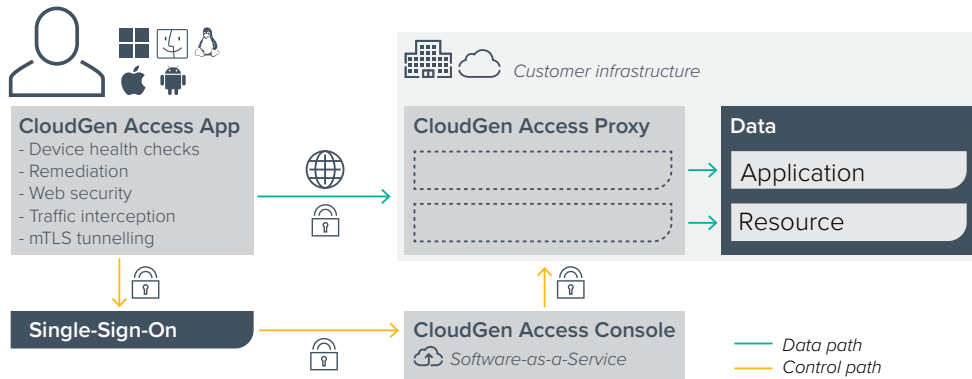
Customer infrastructure

CloudGen Access App
- Device health checks
- Remediation
- Web security
- Traffic interception
- mTLS tunnelling

CloudGen Access Proxy

Data
Application
Resource

Single-Sign-On

CloudGen Access Console
Software-as-a-Service

Data path
Control path